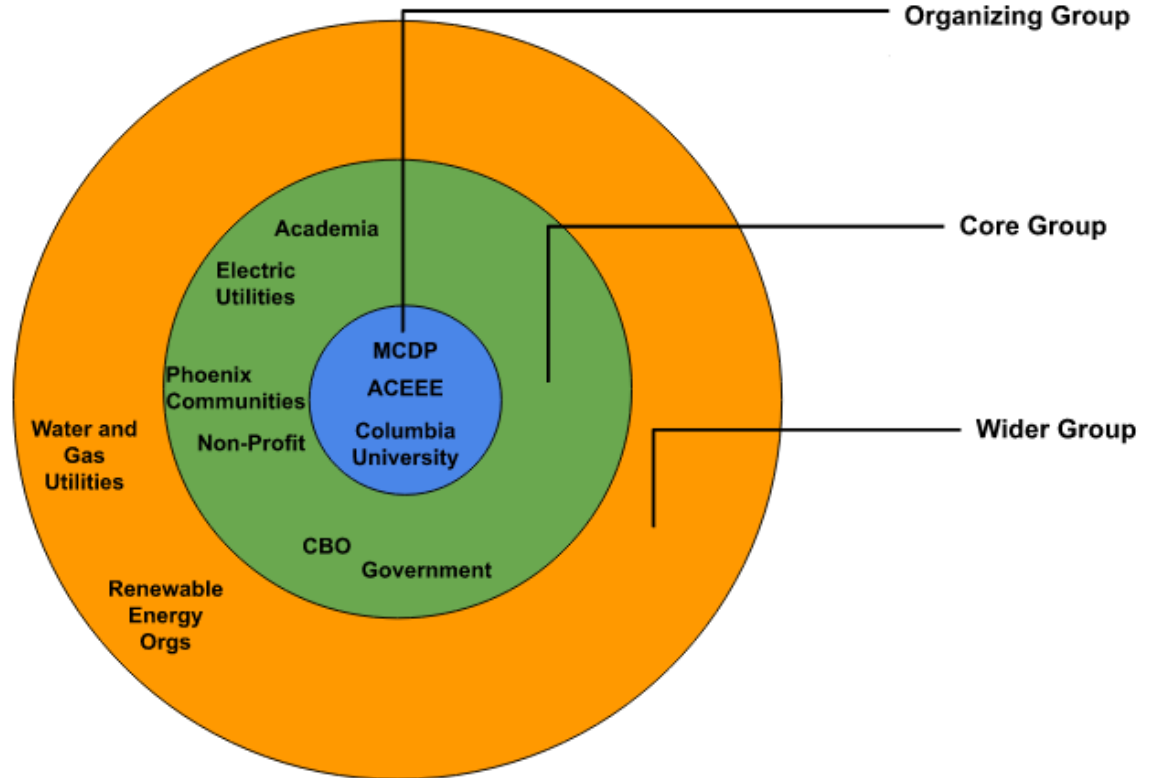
Organizing Group

Core Group

Wider Group

Academia

Electric Utilities

MCDP

ACEEE

Columbia University

Phoenix Communities

Non-Profit

Water and Gas Utilities

CBO

Government

Renewable Energy Orgs